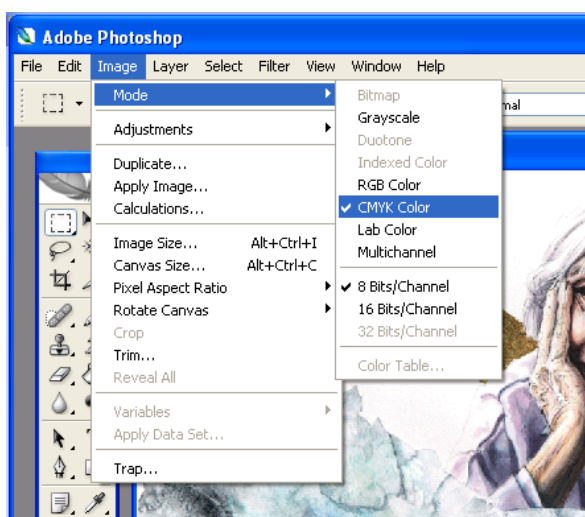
Adobe Photoshop

File Edit Image Layer Select Filter View Window Help

mal

Mode
Adjustments
Duplicate...
Apply Image...
Calculations...
Image Size... Alt+Ctrl+I
Canvas Size... Alt+Ctrl+C
Pixel Aspect Ratio
Rotate Canvas
Crop
Trim...
Reveal All
Variables
Apply Data Set...
Trap...

Bitmap
Grayscale
Duotone
Indexed Color
RGB Color
✔ CMYK Color
Lab Color
Multichannel
✔ 8 Bits/Channel
16 Bits/Channel
32 Bits/Channel
Color Table...